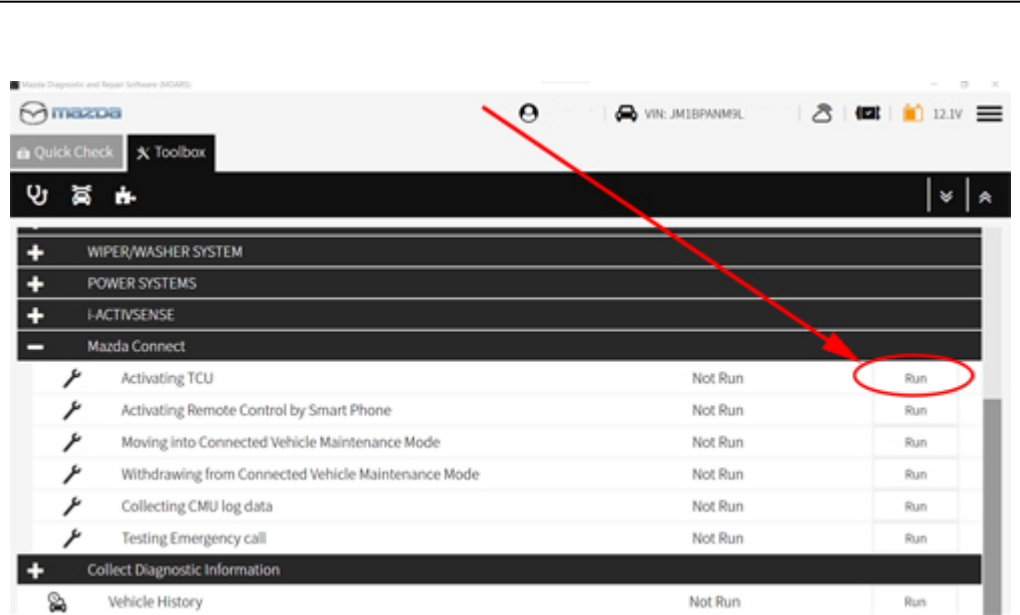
Mazda Diagnostic and Repair Software (MDARS)

mazda

VIN: JM1BPANM9L

12.1V

Quick Check

Toolbox

WIPER/WASHER SYSTEM

POWER SYSTEMS

i-ACTIVSENSE

Mazda Connect

| | | |
|---|---|---|
| Activating TCU | Not Run | Run |
| Activating Remote Control by Smart Phone | Not Run | Run |
| Moving into Connected Vehicle Maintenance Mode | Not Run | Run |
| Withdrawing from Connected Vehicle Maintenance Mode | Not Run | Run |
| Collecting CMU log data | Not Run | Run |
| Testing Emergency call | Not Run | Run |

Collect Diagnostic Information

| | | |
|---|---|---|
| Vehicle History | Not Run | Run |